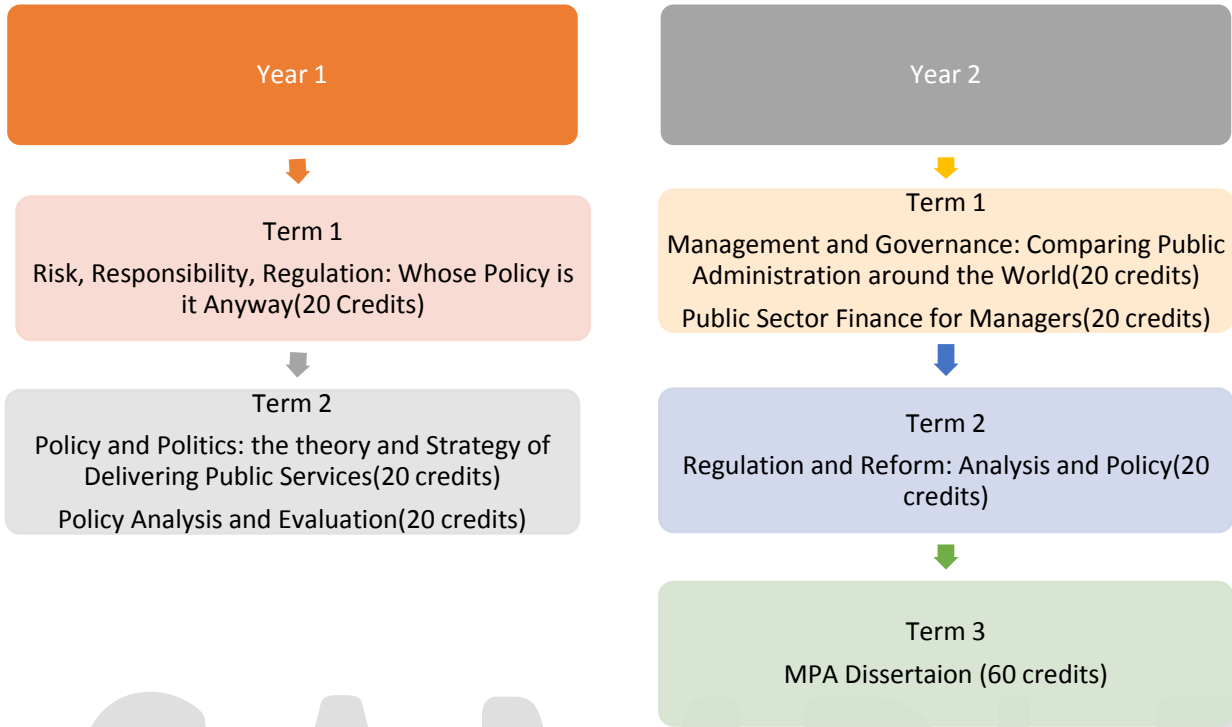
Year 1

Term 1

Risk, Responsibility, Regulation: Whose Policy is it Anyway(20 Credits)

Term 2

Policy and Politics: the theory and Strategy of Delivering Public Services(20 credits)

Policy Analysis and Evaluation(20 credits)

Year 2

Term 1

Management and Governance: Comparing Public Administration around the World(20 credits)

Public Sector Finance for Managers(20 credits)

Term 2

Regulation and Reform: Analysis and Policy(20 credits)

Term 3

MPA Dissertaion (60 credits)